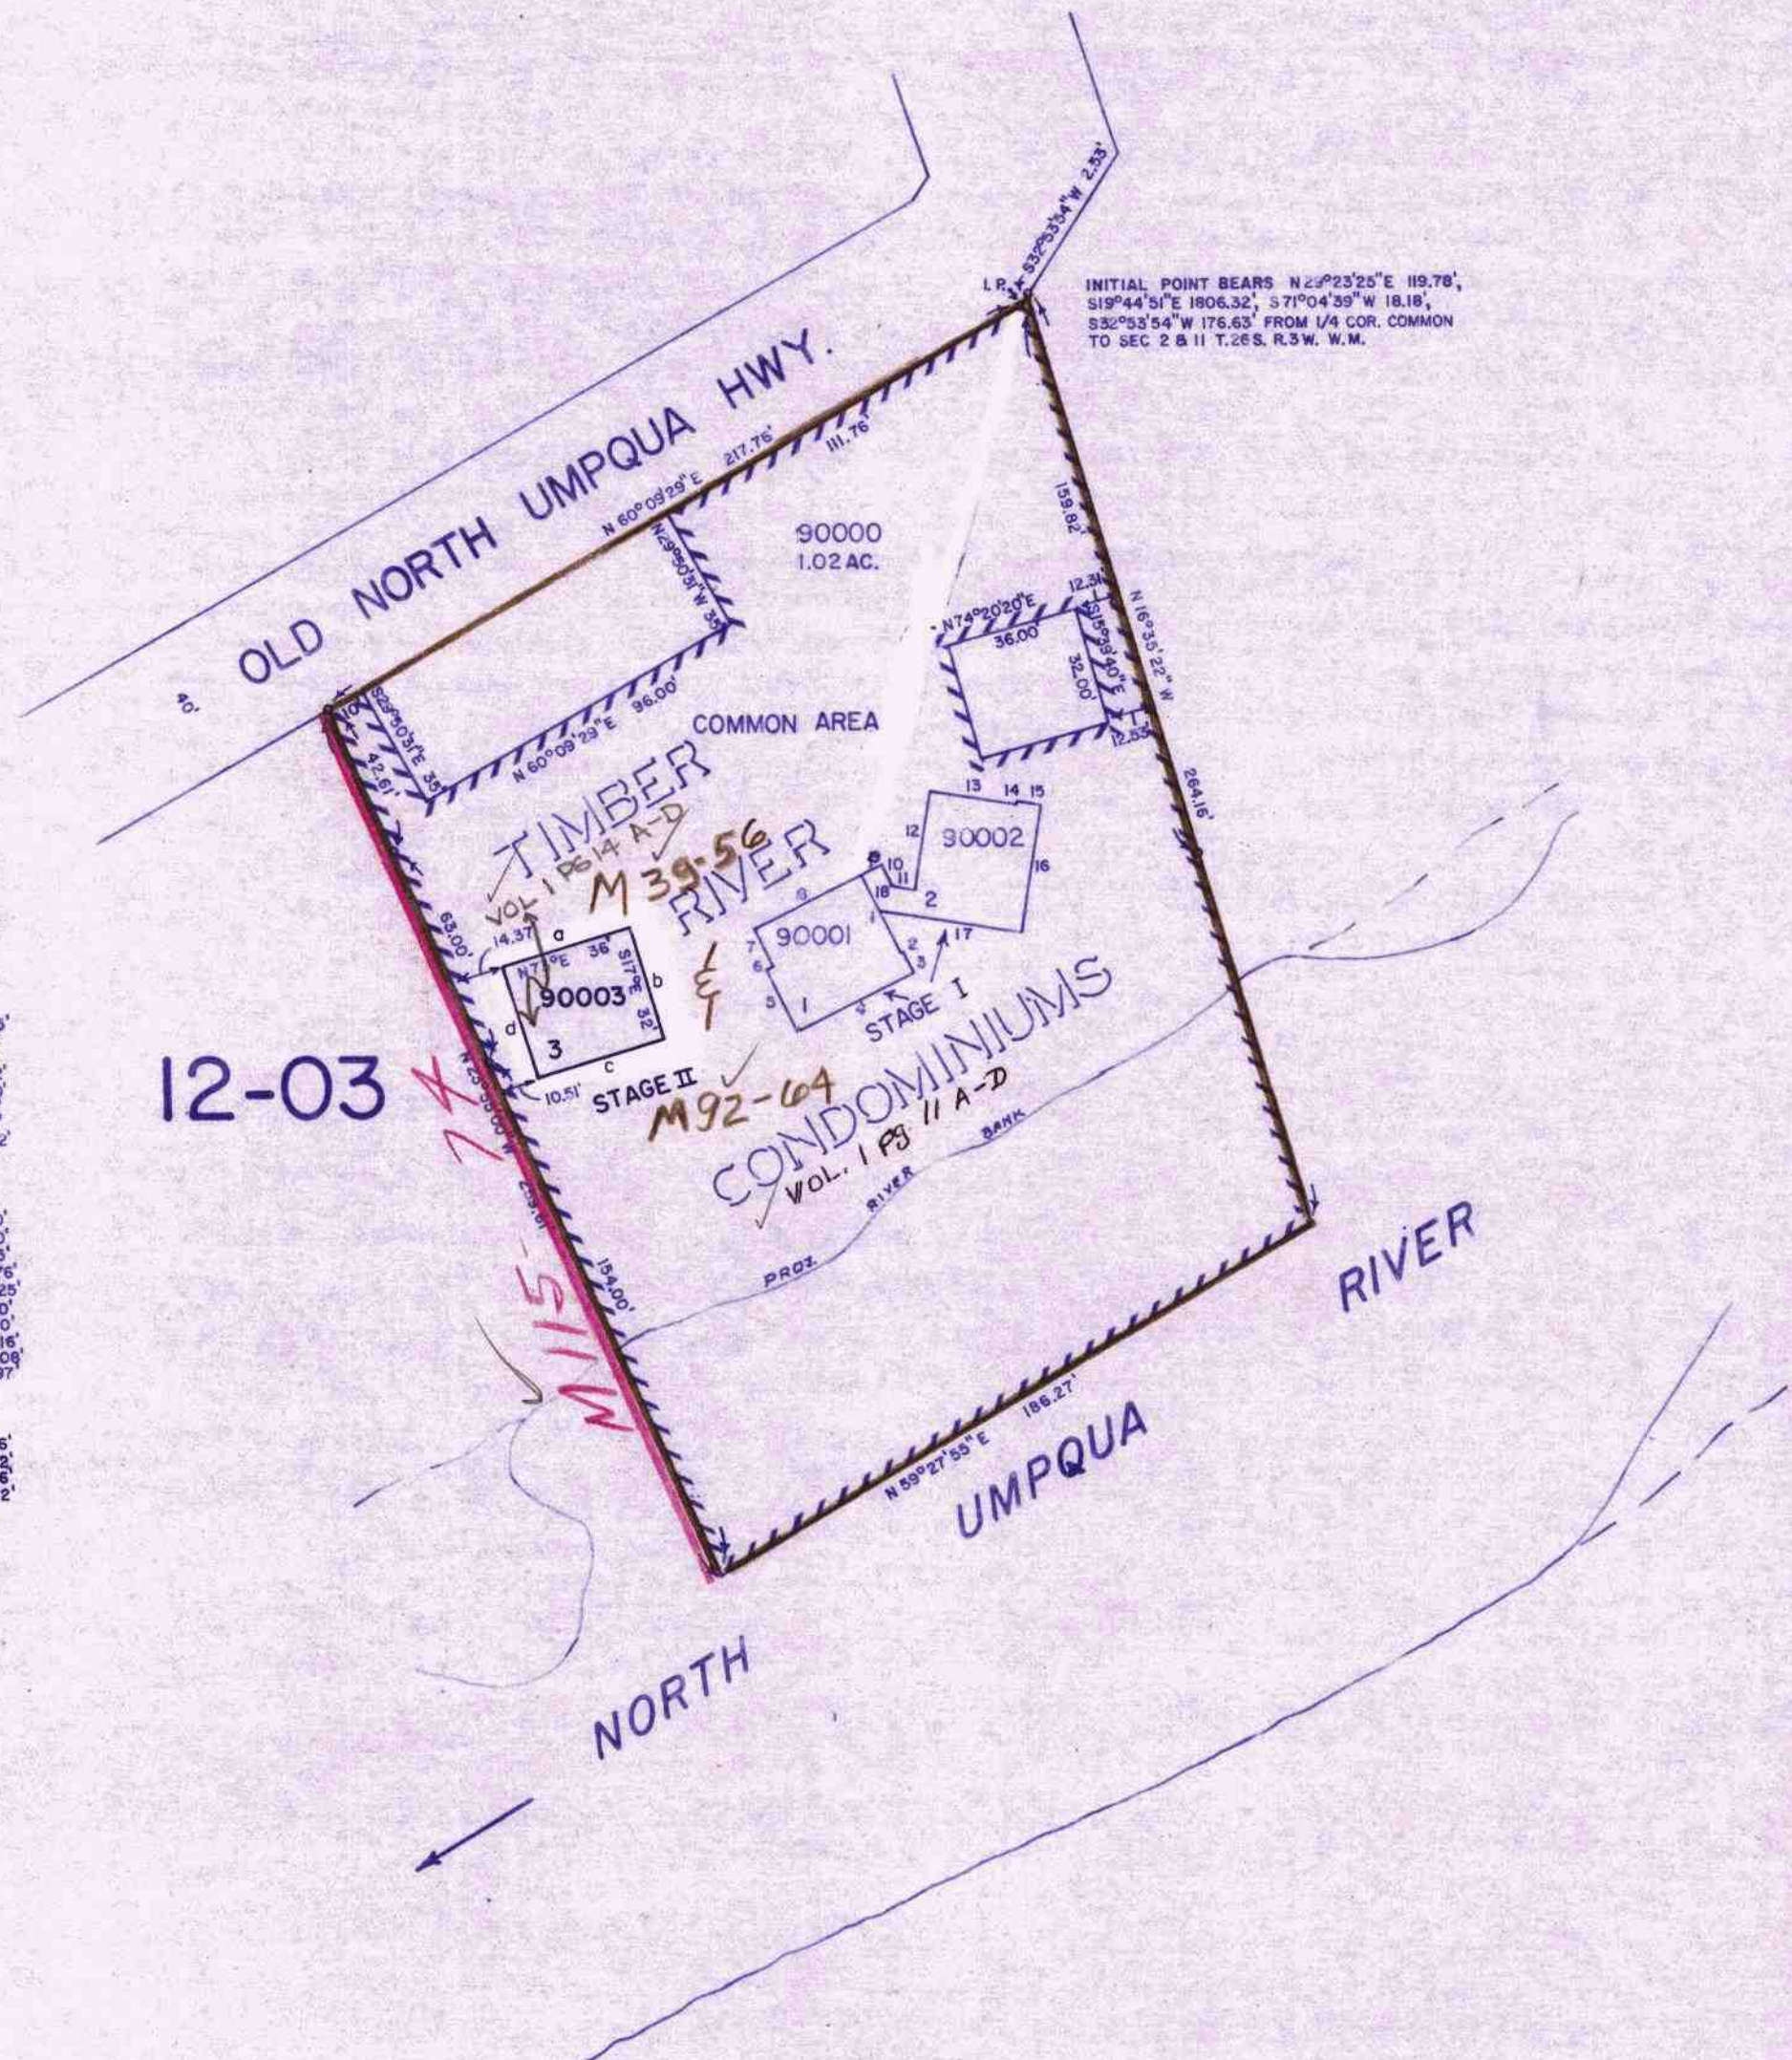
OLD NORTH UMPQUA HWY.

40'

I.P.

S32°53'54"W 2.53'

INITIAL POINT BEARS N29°23'25"E 119.78', S19°44'51"E 1806.32', S71°04'39"W 18.18', S32°53'54"W 176.63' FROM 1/4 COR. COMMON TO SEC 2 & 11 T.26S. R.3W. W.M.

N 60°09'29"E 217.76'

111.76'

N29°50'31"W 35'

90000
1.02 AC.

159.82'

12.31'

N74°20'20"E

36.00

S15°39'40"E

32.00'

12.55'

N 16°35'22" W

264.16'

10'

S29°50'31"E 35'

42.61'

N 60°09'29"E 96.00'

COMMON AREA

TIMBER RIVER

VOL 1 PG 14 A-D

M39-56

13 14 15

12

90002

16

10

11

18

2

17

8

90001

7

6

5

1

4

3

2

STAGE I

63.00'

14.37

a

N71°E 36'

S17°E

b

32'

90003

d

3

c

10.51'

STAGE II

&

M92-64

CONDOMINIUMS

VOL. 1 PG 11 A-D

12-03

M115-74

N29°50'31"W 253.61'

154.00'

PROJ. RIVER BANK

N 59°27'55"E 186.27'

RIVER

UMPQUA

NORTH